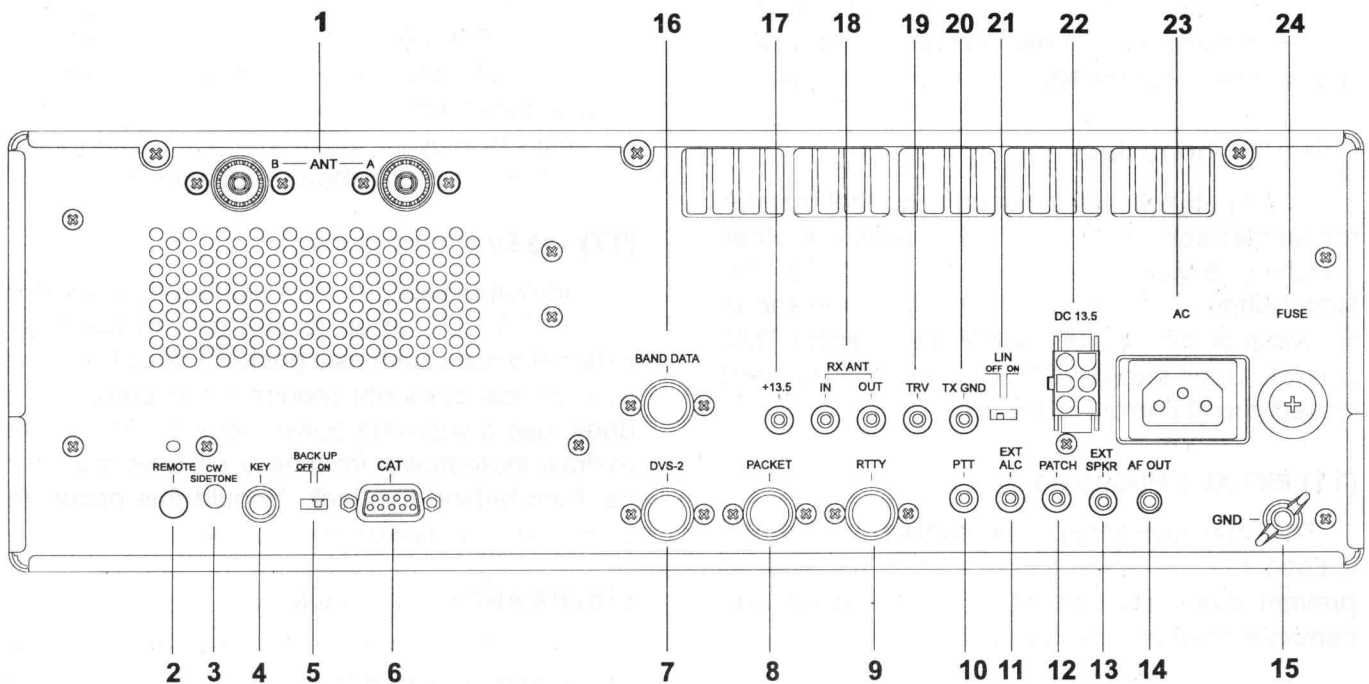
1 16 17 18 19 20 21 22 23 24

B — ANT — A

BAND DATA

+13.5

RX ANT

IN OUT

TRV

TX GND

LIN

OFF ON

DC 13.5

AC

FUSE

REMOTE

CW SIDETONE

KEY

BACK UP

OFF ON

CAT

DVS-2

PACKET

RTTY

PTT

EXT ALC

PATCH

EXT SPKR

AF OUT

GND

2 3 4 5 6 7 8 9 10 11 12 13 14 15